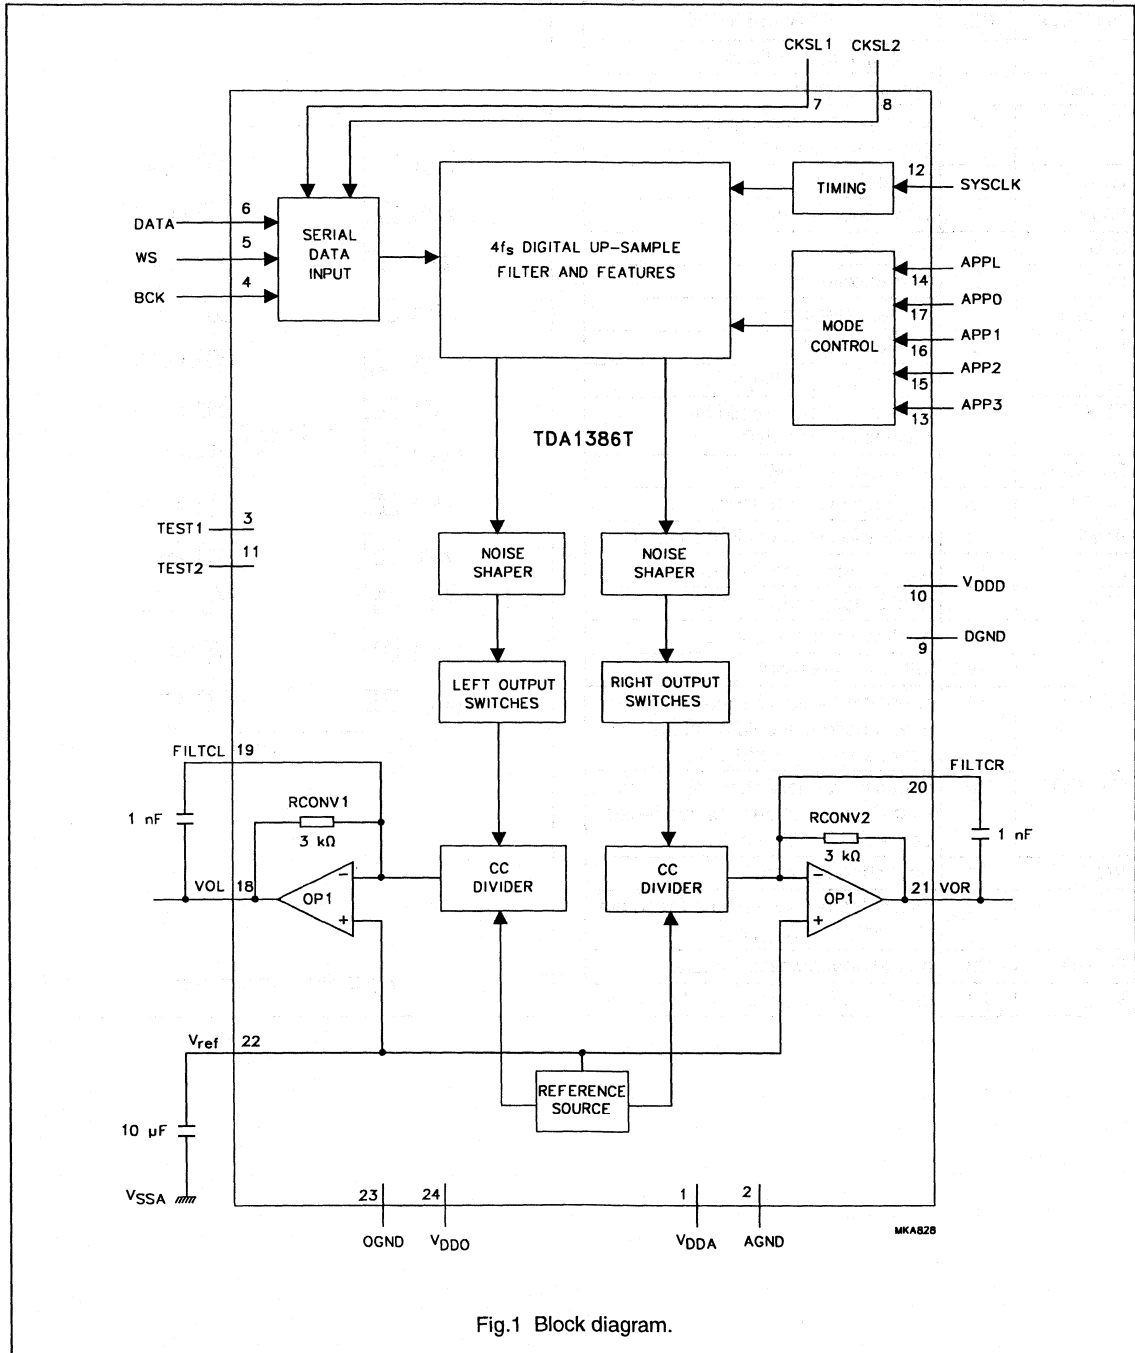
CKSL1 CKSL2

7 8

12 SYSCLK

TIMING

DATA 6

WS 5

BCK 4

SERIAL DATA INPUT

4$f_s$ DIGITAL UP-SAMPLE FILTER AND FEATURES

14 APPL

17 APP0

MODE CONTROL

16 APP1

15 APP2

13 APP3

TDA1386T

TEST1 3

TEST2 11

NOISE SHAPER

NOISE SHAPER

10 $V_{DDD}$

9 DGND

LEFT OUTPUT SWITCHES

RIGHT OUTPUT SWITCHES

FILTCL 19

FILTCR 20

1 nF

RCONV1

3 kΩ

RCONV2

3 kΩ

1 nF

VOL 18

OP1

CC DIVIDER

CC DIVIDER

OP1

21 VOR

$V_{ref}$ 22

REFERENCE SOURCE

10 μF

$V_{SSA}$

23 OGND

24 $V_{DDO}$

1 $V_{DDA}$

2 AGND

MKA828

Fig.1 Block diagram.